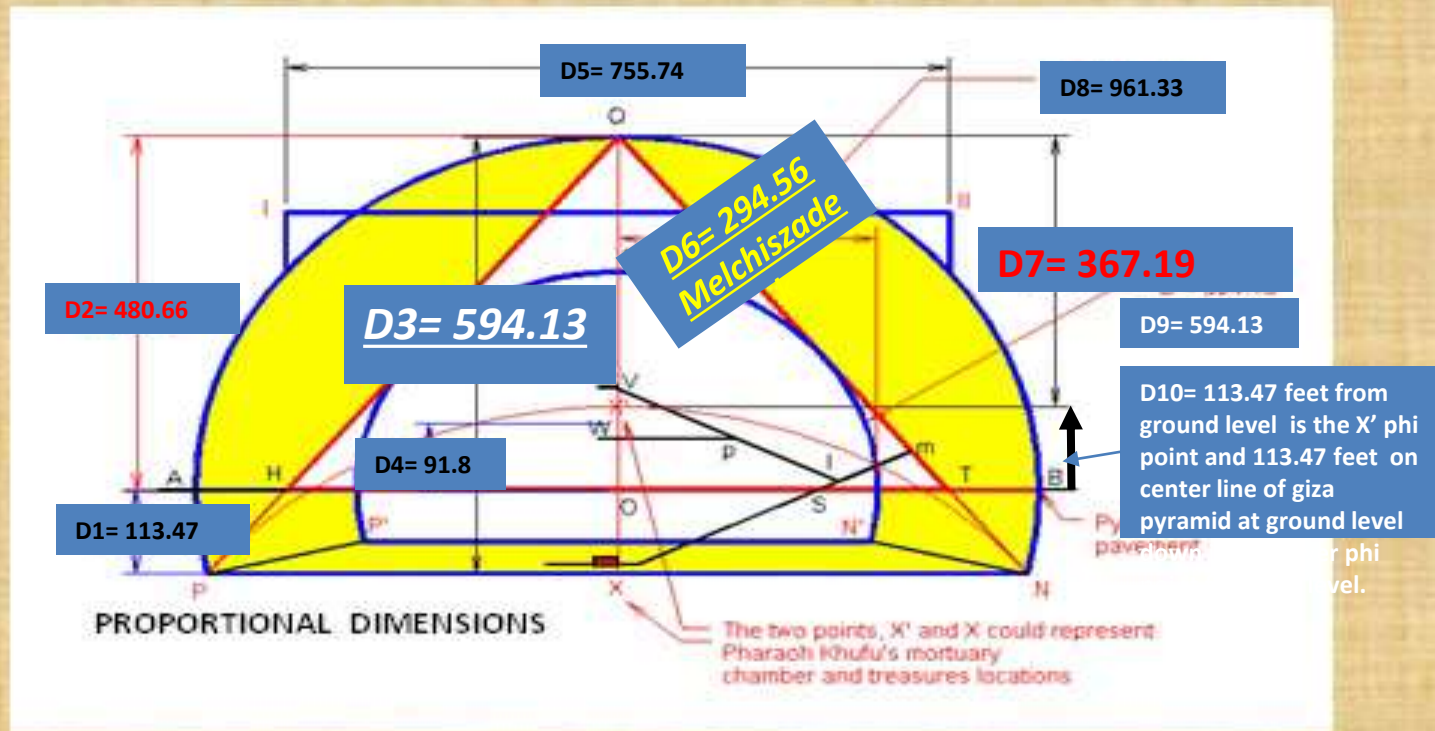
D5= 755.74

D8= 961.33

O

I

II

D6= 294.56 Melchiszade

D7= 367.19

D2= 480.66

D3= 594.13

D9= 594.13

V

X'

W

p

D10= 113.47 feet from ground level is the X' phi point and 113.47 feet on center line of giza pyramid at ground level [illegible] phi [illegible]vel.

A

H

D4= 91.8

I

m

T

B

O

S

D1= 113.47

P'

N'

Py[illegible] pavement

P

X

N

PROPORTIONAL DIMENSIONS

The two points, X' and X could represent Pharaoh Khufu's mortuary chamber and treasures locations